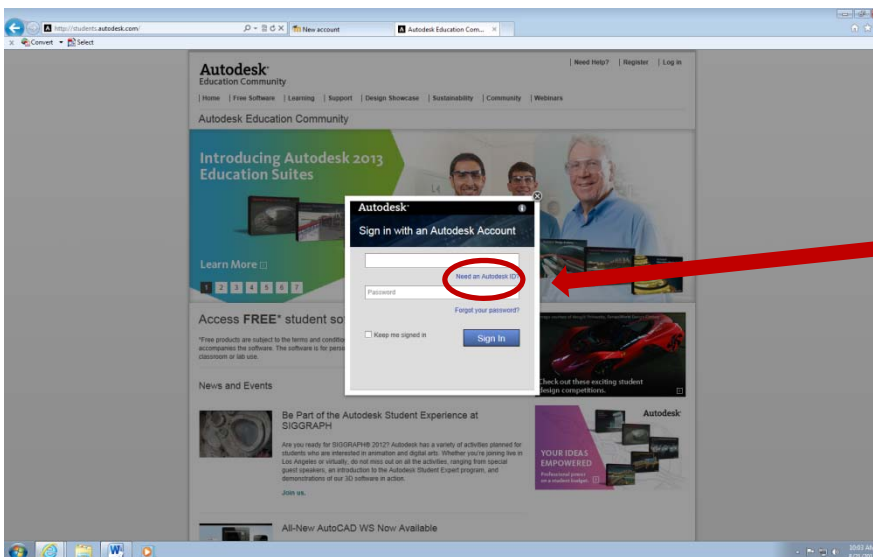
http://students.autodesk.com/

New account

Autodesk Education Com...

Convert Select

Autodesk
Education Community

| Need Help? | Register | Log in

| Home | Free Software | Learning | Support | Design Showcase | Sustainability | Community | Webinars

Autodesk Education Community

Introducing Autodesk 2013 Education Suites

Learn More

1 2 3 4 5 6 7

Access FREE* student so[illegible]

*Free products are subject to the terms and conditio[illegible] accompanies the software. The software is for perso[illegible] classroom or lab use.

Autodesk

Sign in with an Autodesk Account

Need an Autodesk ID?

Password

Forgot your password?

Keep me signed in

Sign In

Check out these exciting student design competitions.

News and Events

Be Part of the Autodesk Student Experience at SIGGRAPH

Are you ready for SIGGRAPH® 2012? Autodesk has a variety of activities planned for students who are interested in animation and digital arts. Whether you're joining live in Los Angeles or virtually, do not miss out on all the activities, ranging from special guest speakers, an introduction to the Autodesk Student Expert program, and demonstrations of our 3D software in action.

Join us.

Autodesk

YOUR IDEAS EMPOWERED

All-New AutoCAD WS Now Available